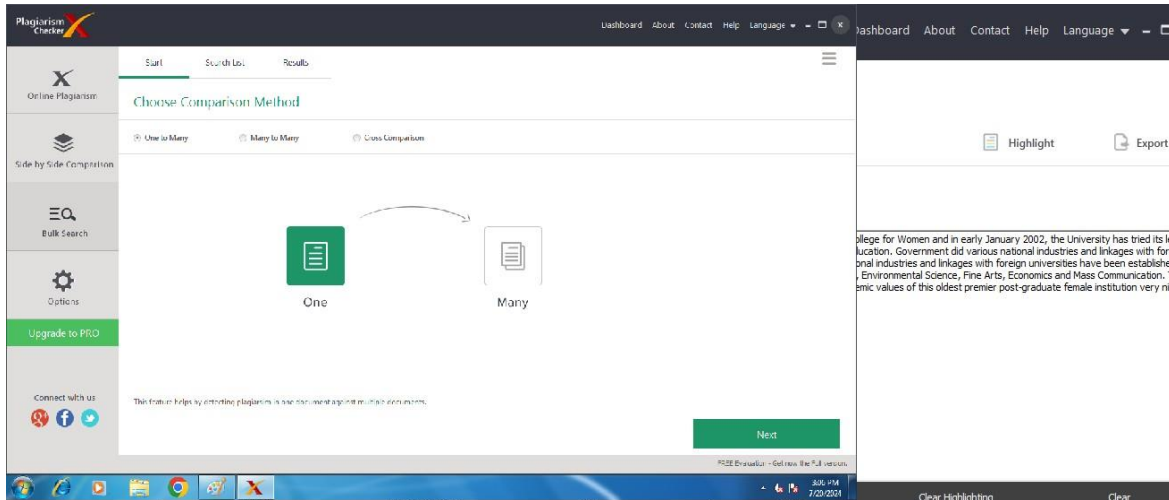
Plagiarism Checker X

Dashboard About Contact Help Language

Online Plagiarism

Side by Side Comparison

Bulk Search

Options

Upgrade to PRO

Connect with us

Start Search List Results

Choose Comparison Method

One to Many Many to Many Cross Comparison

One

Many

This feature helps by detecting plagiarism in one document against multiple documents.

Next

FREE Evaluation - Get now the Full version.

3:06 PM 7/20/2024

Dashboard About Contact Help Language

Highlight Export

ollege for Women and in early January 2002, the University has tried its l
ducation. Government did various national industries and linkages with for
onal industries and linkages with foreign universities have been establishe
, Environmental Science, Fine Arts, Economics and Mass Communication.
emic values of this oldest premier post-graduate female institution very ni

Clear Highlighting Clear